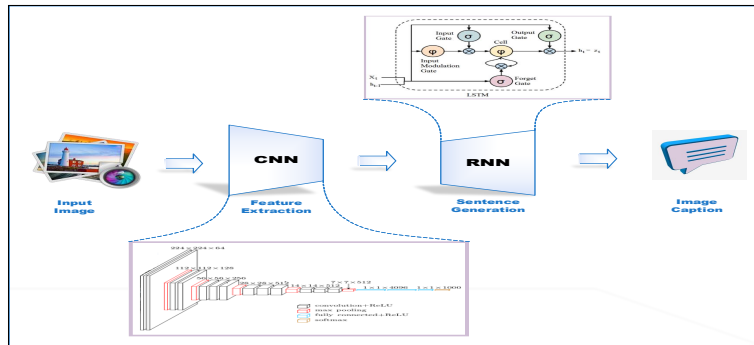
Input Gate
Output Gate
$\sigma$
$\sigma$
$\varphi$
Cell
$\varphi$
Input Modulation Gate
$\sigma$
Forget Gate
$X_t$
$h_{t-1}$
$h_t = z_t$
LSTM

CNN

RNN

Input Image

Feature Extraction

Sentence Generation

Image Caption

224 × 224 × 64
112 × 112 × 128
56 × 56 × 256
28 × 28 × 512
14 × 14 × 512
7 × 7 × 512
1 × 1 × 4096
1 × 1 × 1000
convolution+ReLU
max pooling
fully connected+ReLU
softmax